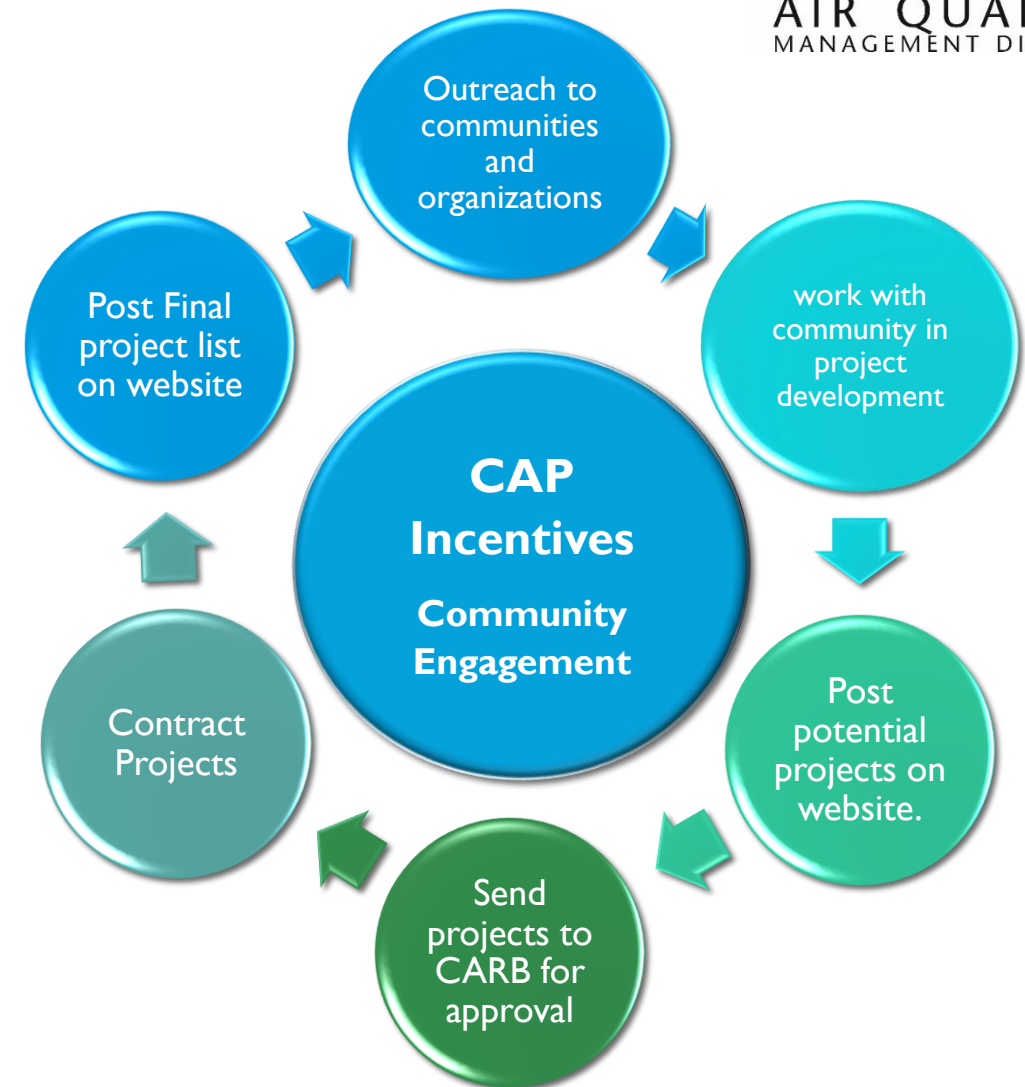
AIR QUA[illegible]
MANAGEMENT DI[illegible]

Outreach to communities and organizations

work with community in project development

Post potential projects on website.

Send projects to CARB for approval

Contract Projects

Post Final project list on website

CAP Incentives

Community Engagement